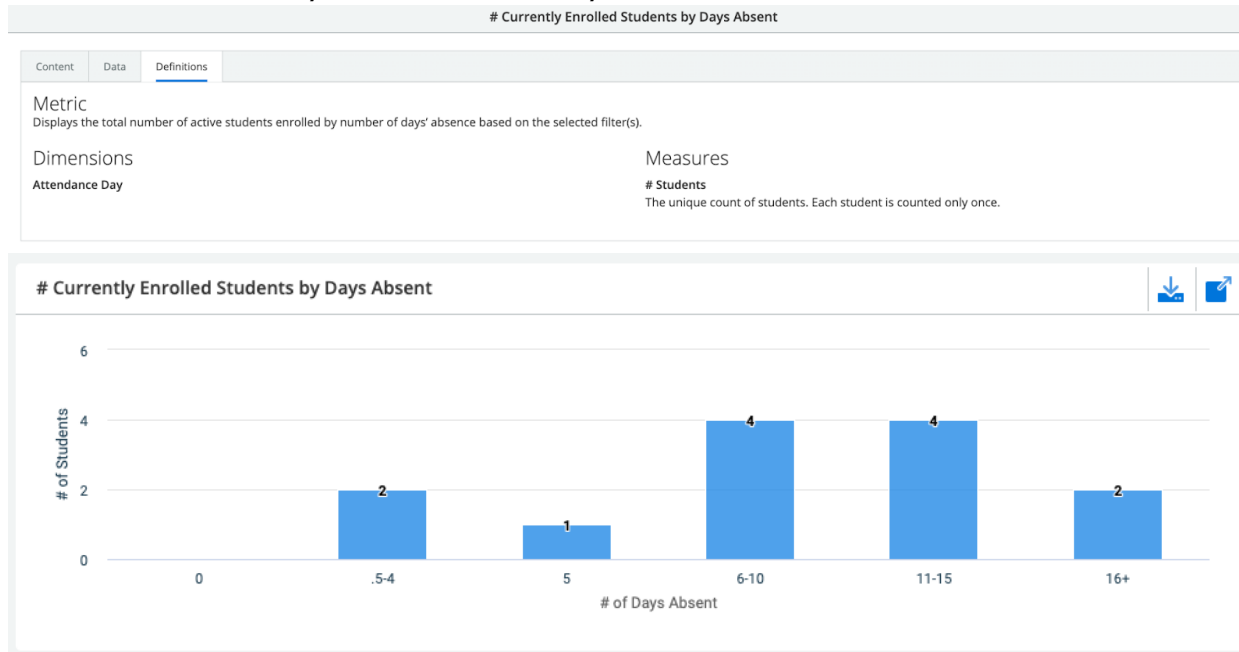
# Currently Enrolled Students by Days Absent

Content | Data | Definitions

Metric
Displays the total number of active students enrolled by number of days' absence based on the selected filter(s).

Dimensions
Attendance Day

Measures
# Students
The unique count of students. Each student is counted only once.

# Currently Enrolled Students by Days Absent

6
4
2
0
# of Students

2
1
4
4
2

0
.5-4
5
6-10
11-15
16+
# of Days Absent